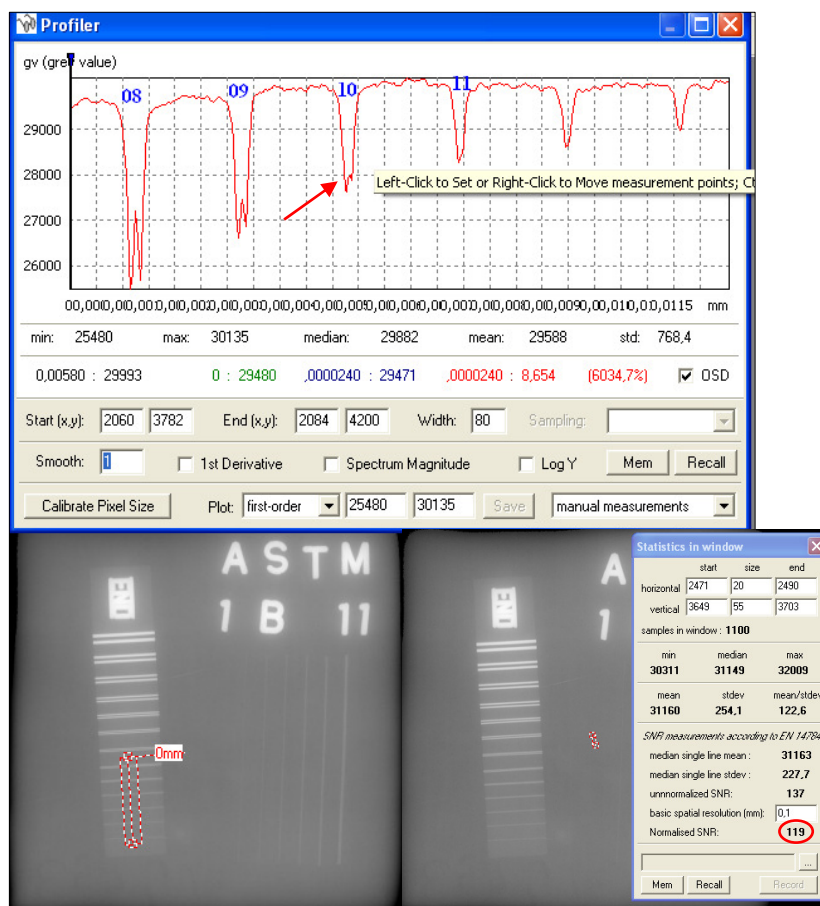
Profiler

gv (grey value)

08 09 10 11

29000
28000
27000
26000

0,0000,0010,0020,0030,0040,0050,0060,0070,0080,0090,0100,0115 mm

Left-Click to Set or Right-Click to Move measurement points; C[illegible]

min: 25480 max: 30135 median: 29882 mean: 29588 std: 768,4

0,00580 : 29993 0 : 29480 ,0000240 : 29471 ,0000240 : 8,654 (6034,7%) OSD

Start (x,y): 2060 3782 End (x,y): 2084 4200 Width: 80 Sampling:

Smooth: 1 1st Derivative Spectrum Magnitude Log Y Mem Recall

Calibrate Pixel Size Plot: first-order 25480 30135 Save manual measurements

A S T M
1 B 11

0mm

A
1

Statistics in window

| | start | size | end |
|---|---|---|---|
| horizontal | 2471 | 20 | 2490 |
| vertical | 3649 | 55 | 3703 |

samples in window : 1100

| min | median | max |
|---|---|---|
| 30311 | 31149 | 32009 |
| mean | stdev | mean/stdev |
| 31160 | 254,1 | 122,6 |

SNR measurements according to EN 14784
median single line mean : 31163
median single line stdev : 227,7
unnnormalized SNR: 137
basic spatial resolution (mm): 0,1
Normalised SNR: 119

...
Mem Recall Record